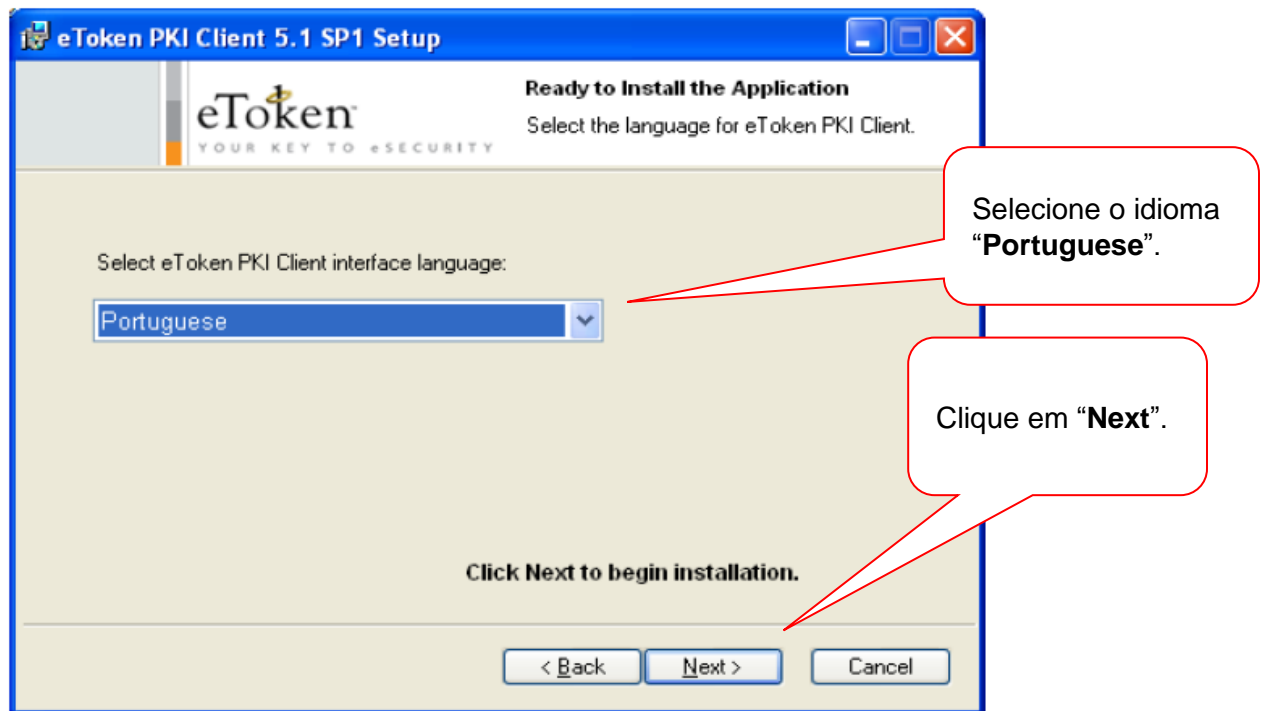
eToken PKI Client 5.1 SP1 Setup

eToken
YOUR KEY TO eSECURITY

Ready to Install the Application

Select the language for eToken PKI Client.

Selecione o idioma "**Portuguese**".

Select eToken PKI Client interface language:

Portuguese

Clique em "**Next**".

Click Next to begin installation.

< Back

Next >

Cancel